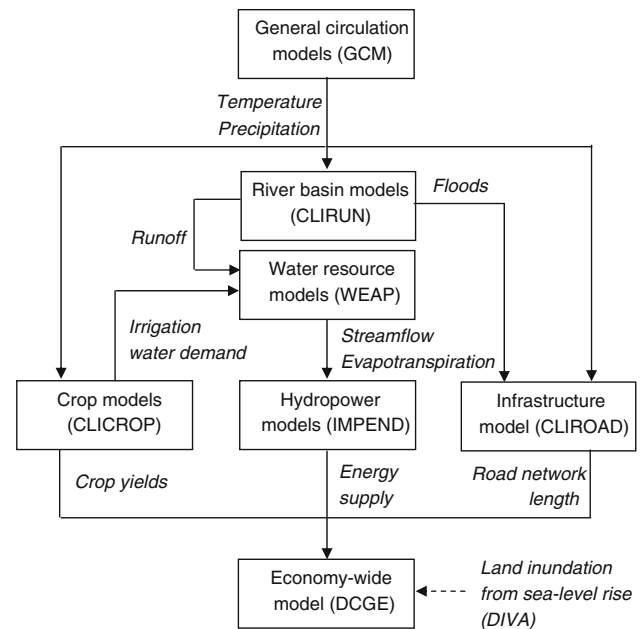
General circulation models (GCM)

Temperature
Precipitation

River basin models (CLIRUN)

Floods

Runoff

Water resource models (WEAP)

Irrigation water demand

Streamflow
Evapotranspiration

Crop models (CLICROP)

Hydropower models (IMPEND)

Infrastructure model (CLIROAD)

Crop yields

Energy supply

Road network length

Economy-wide model (DCGE)

Land inundation from sea-level rise (DIVA)